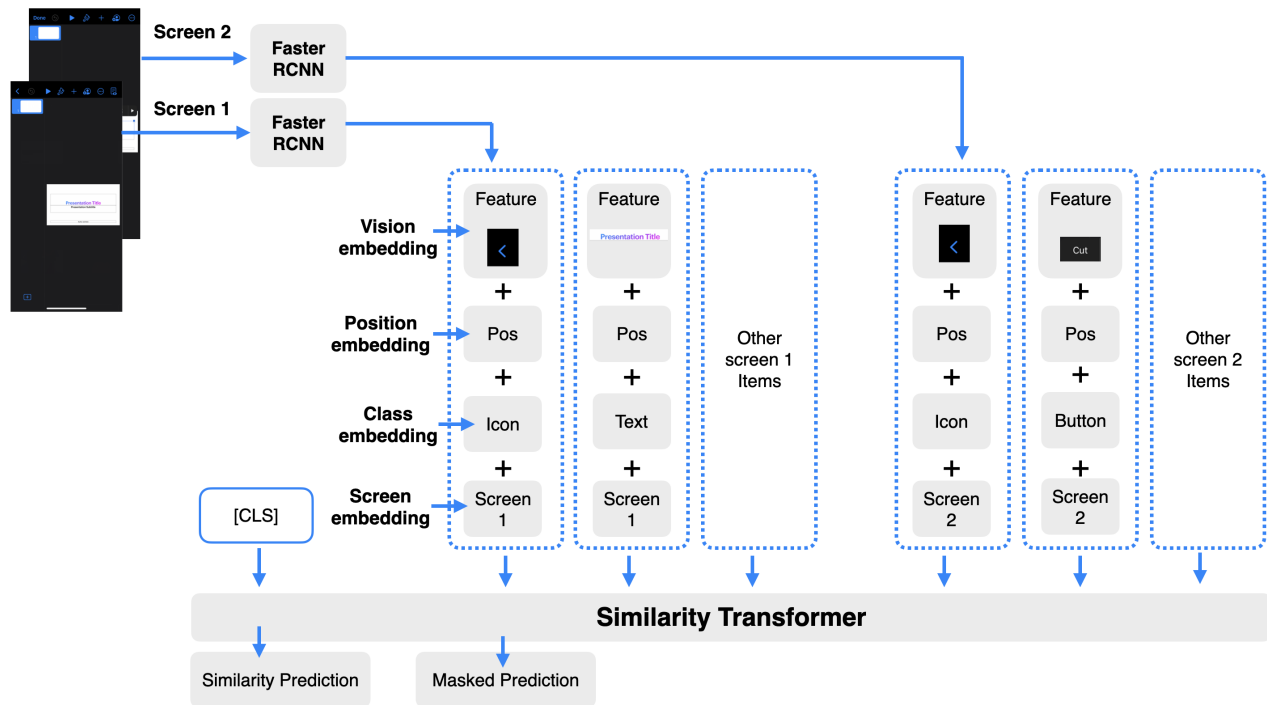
Done

Presentation Title

Screen 2

Faster RCNN

Screen 1

Faster RCNN

Vision embedding

Position embedding

Class embedding

Screen embedding

Feature

Pos

Icon

Screen 1

Feature

Presentation Title

Pos

Text

Screen 1

Other screen 1 Items

Feature

Pos

Icon

Screen 2

Feature

Cut

Pos

Button

Screen 2

Other screen 2 Items

[CLS]

Similarity Transformer

Similarity Prediction

Masked Prediction